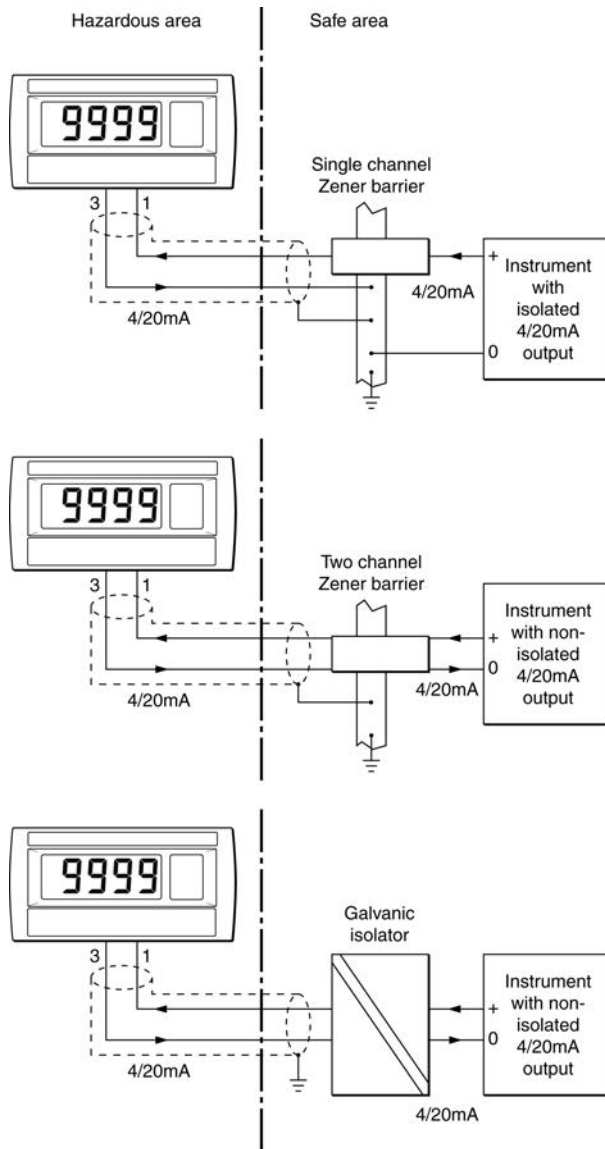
Hazardous area

Safe area

9999

3 1

Single channel Zener barrier

+

Instrument with isolated 4/20mA output

4/20mA

4/20mA

0

9999

3 1

Two channel Zener barrier

Instrument with non-isolated 4/20mA output

+

0

4/20mA

4/20mA

9999

3 1

Galvanic isolator

Instrument with non-isolated 4/20mA output

+

0

4/20mA

4/20mA